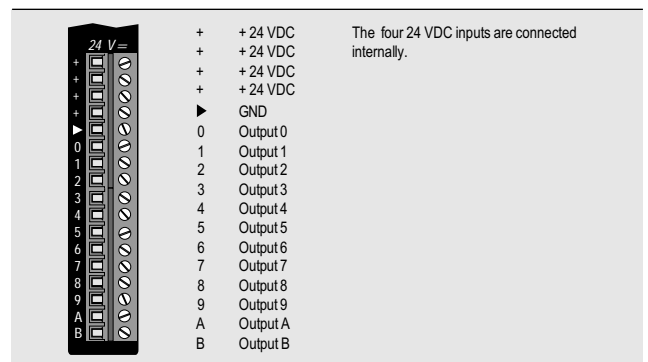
24 V=

+
+
+
+
▶
0
1
2
3
4
5
6
7
8
9
A
B

| | | |
|---|---|---|
| + | + 24 VDC | The four 24 VDC inputs are connected internally. |
| + | + 24 VDC | |
| + | + 24 VDC | |
| + | + 24 VDC | |
| ▶ | GND | |
| 0 | Output 0 | |
| 1 | Output 1 | |
| 2 | Output 2 | |
| 3 | Output 3 | |
| 4 | Output 4 | |
| 5 | Output 5 | |
| 6 | Output 6 | |
| 7 | Output 7 | |
| 8 | Output 8 | |
| 9 | Output 9 | |
| A | Output A | |
| B | Output B | |